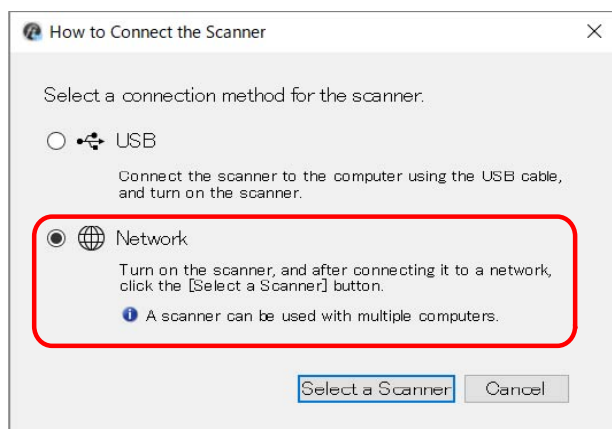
How to Connect the Scanner

Select a connection method for the scanner.

USB

Connect the scanner to the computer using the USB cable, and turn on the scanner.

Network

Turn on the scanner, and after connecting it to a network, click the [Select a Scanner] button.

A scanner can be used with multiple computers.

Select a Scanner

Cancel